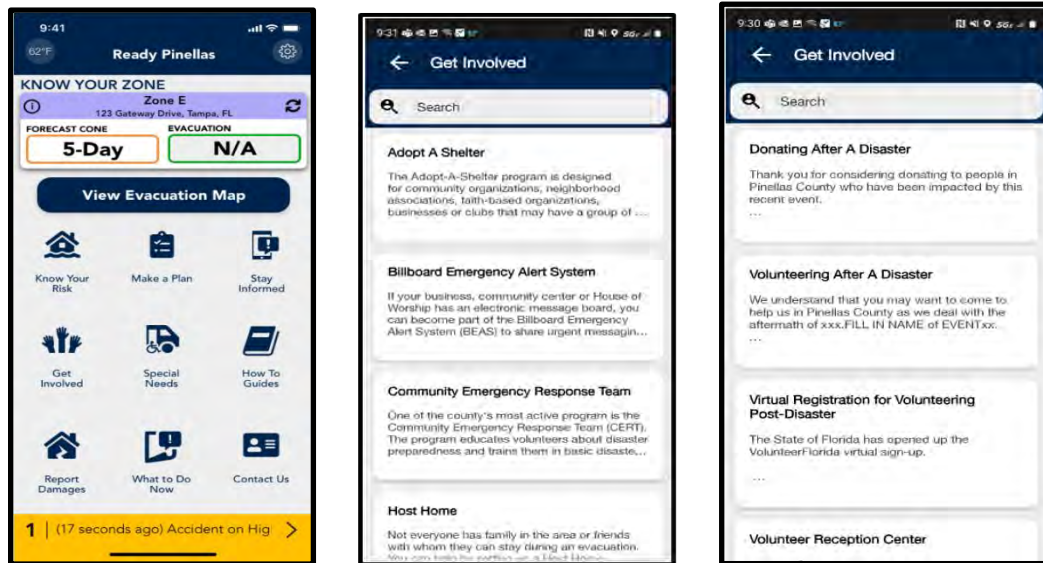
9:41

62°F

Ready Pinellas

KNOW YOUR ZONE

Zone E
123 Gateway Drive, Tampa, FL

FORECAST CONE
5-Day

EVACUATION
N/A

View Evacuation Map

Know Your Risk

Make a Plan

Stay Informed

Get Involved

Special Needs

How To Guides

Report Damages

What to Do Now

Contact Us

1 | (17 seconds ago) Accident on Hig

9:31

Get Involved

Search

Adopt A Shelter

The Adopt-A-Shelter program is designed for community organizations, neighborhood associations, faith-based organizations, businesses or clubs that may have a group of ...

Billboard Emergency Alert System

If your business, community center or House of Worship has an electronic message board, you can become part of the Billboard Emergency Alert System (BEAS) to share urgent messagin...

Community Emergency Response Team

One of the county's most active program is the Community Emergency Response Team (CERT). The program educates volunteers about disaster preparedness and trains them in basic disaste...

Host Home

Not everyone has family in the area or friends with whom they can stay during an evacuation. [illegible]

9:30

Get Involved

Search

Donating After A Disaster

Thank you for considering donating to people in Pinellas County who have been impacted by this recent event.
...

Volunteering After A Disaster

We understand that you may want to come to help us in Pinellas County as we deal with the aftermath of xxx.FILL IN NAME of EVENTxx.
...

Virtual Registration for Volunteering Post-Disaster

The State of Florida has opened up the VolunteerFlorida virtual sign-up.
...

Volunteer Reception Center